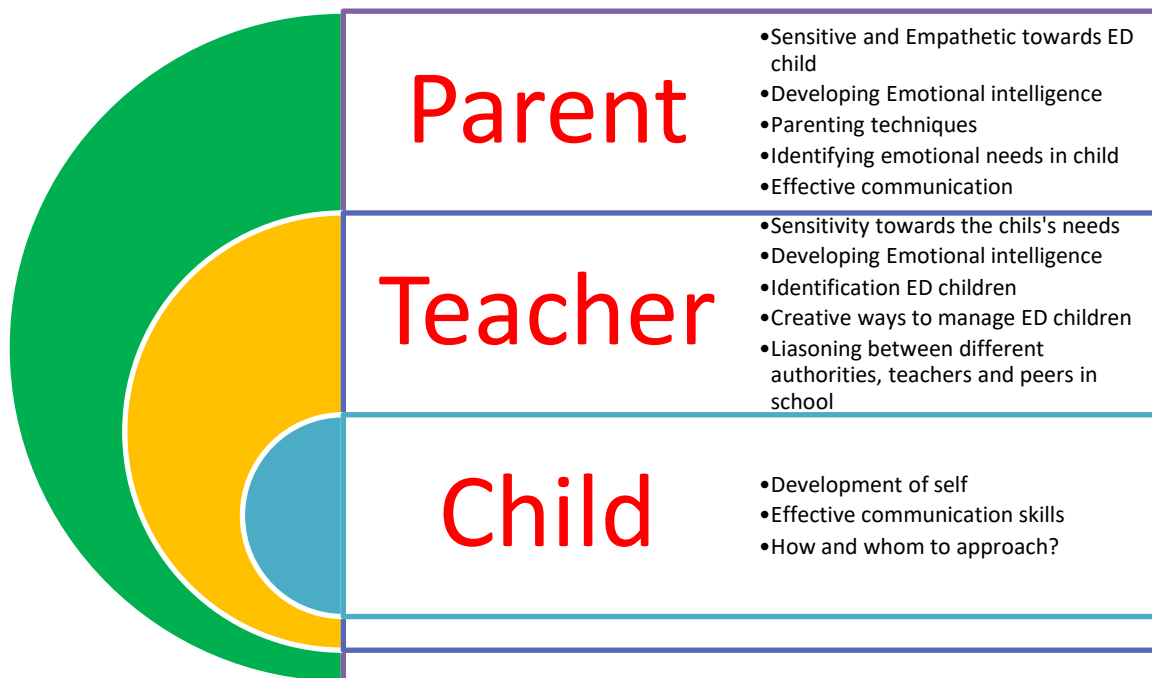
Parent

•Sensitive and Empathetic towards ED child
•Developing Emotional intelligence
•Parenting techniques
•Identifying emotional needs in child
•Effective communication

Teacher

•Sensitivity towards the chils's needs
•Developing Emotional intelligence
•Identification ED children
•Creative ways to manage ED children
•Liasoning between different authorities, teachers and peers in school

Child

•Development of self
•Effective communication skills
•How and whom to approach?